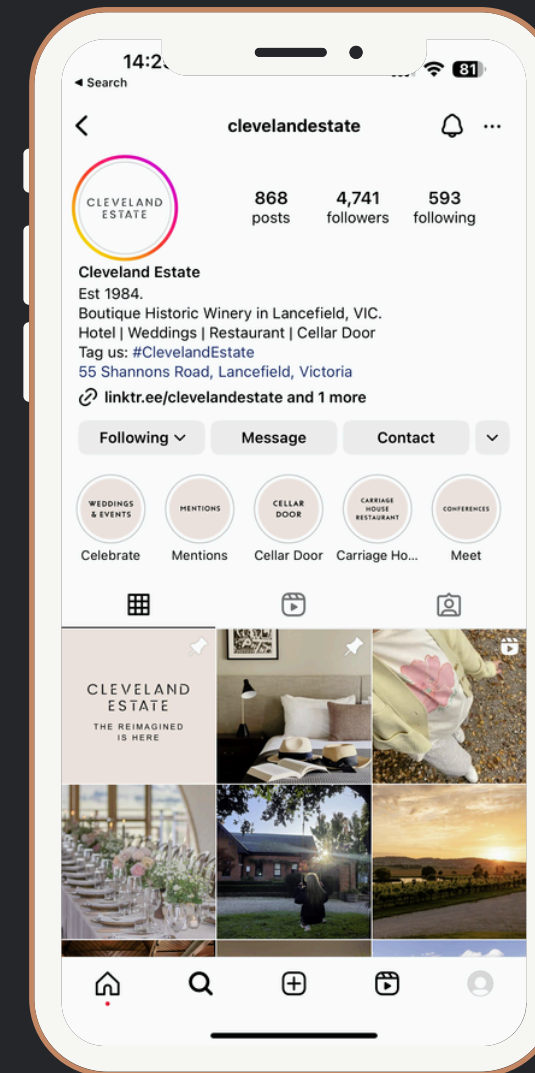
14:2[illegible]
◂ Search
81

clevelandestate

CLEVELAND ESTATE

868 posts
4,741 followers
593 following

Cleveland Estate
Est 1984.
Boutique Historic Winery in Lancefield, VIC.
Hotel | Weddings | Restaurant | Cellar Door
Tag us: #ClevelandEstate
55 Shannons Road, Lancefield, Victoria
linktr.ee/clevelandestate and 1 more

Following
Message
Contact

WEDDINGS & EVENTS
Celebrate
MENTIONS
Mentions
CELLAR DOOR
Cellar Door
CARRIAGE HOUSE RESTAURANT
Carriage Ho...
CONFERENCES
Meet

CLEVELAND ESTATE
THE REIMAGINED IS HERE